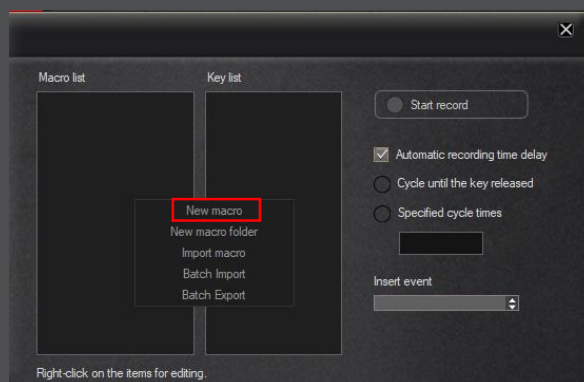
Macro list

Key list

Start record

Automatic recording time delay

Cycle until the key released

Specified cycle times

New macro
New macro folder
Import macro
Batch Import
Batch Export

Insert event

Right-click on the items for editing.